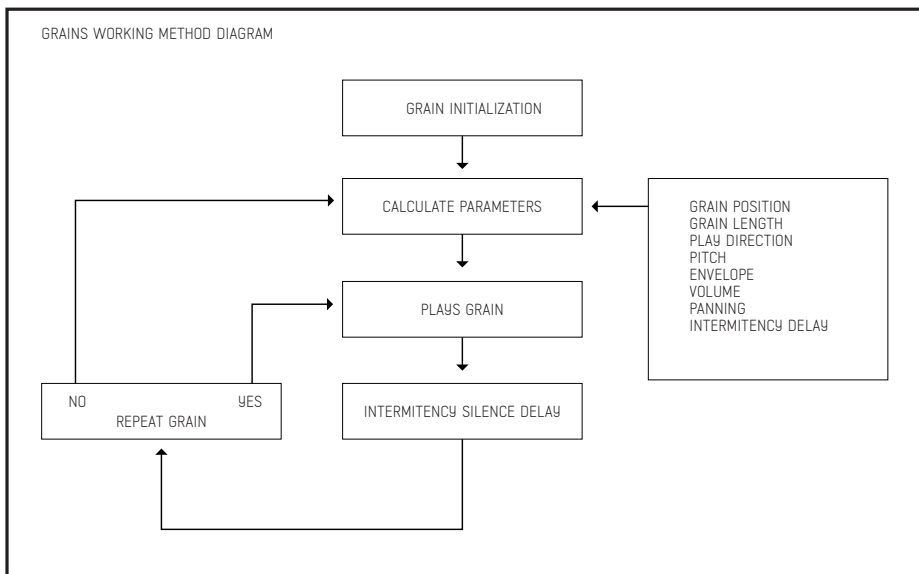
GRAINS WORKING METHOD DIAGRAM

GRAIN INITIALIZATION

CALCULATE PARAMETERS

GRAIN POSITION
GRAIN LENGTH
PLAY DIRECTION
PITCH
ENVELOPE
VOLUME
PANNING
INTERMITENCY DELAY

PLAYS GRAIN

NO
YES
REPEAT GRAIN

INTERMITENCY SILENCE DELAY